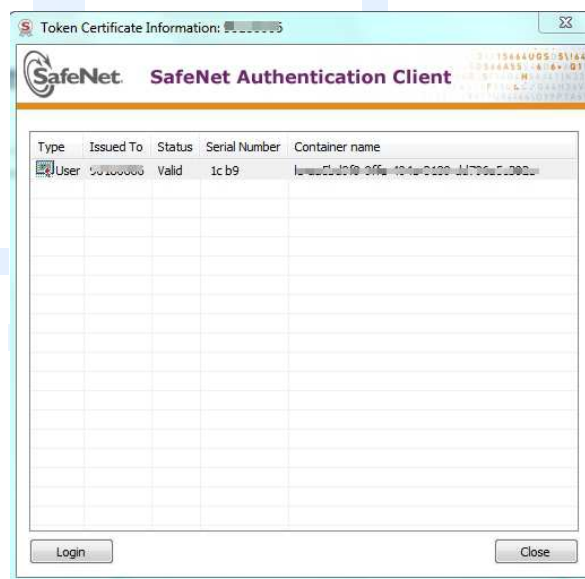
Token Certificate Information: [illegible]

SafeNet. SafeNet Authentication Client

| Type | Issued To | Status | Serial Number | Container name |
|---|---|---|---|---|
| User | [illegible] | Valid | 1c b9 | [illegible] |

Login

Close